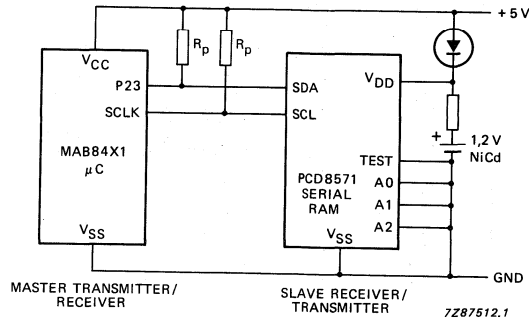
+ 5 V

$V_{CC}$

$R_p$

$R_p$

P23

SCLK

SDA

SCL

$V_{DD}$

MAB84X1
μC

PCD8571
SERIAL
RAM

+

1,2 V
NiCd

TEST

A0

A1

A2

$V_{SS}$

$V_{SS}$

GND

MASTER TRANSMITTER/
RECEIVER

SLAVE RECEIVER/
TRANSMITTER

7Z87512.1